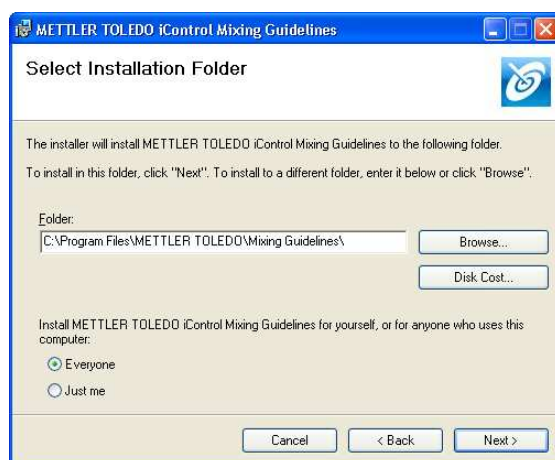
METTLER TOLEDO iControl Mixing Guidelines

Select Installation Folder

The installer will install METTLER TOLEDO iControl Mixing Guidelines to the following folder.

To install in this folder, click "Next". To install to a different folder, enter it below or click "Browse".

Folder:
C:\Program Files\METTLER TOLEDO\Mixing Guidelines\

Browse...

Disk Cost...

Install METTLER TOLEDO iControl Mixing Guidelines for yourself, or for anyone who uses this computer:

Everyone

Just me

Cancel

< Back

Next >